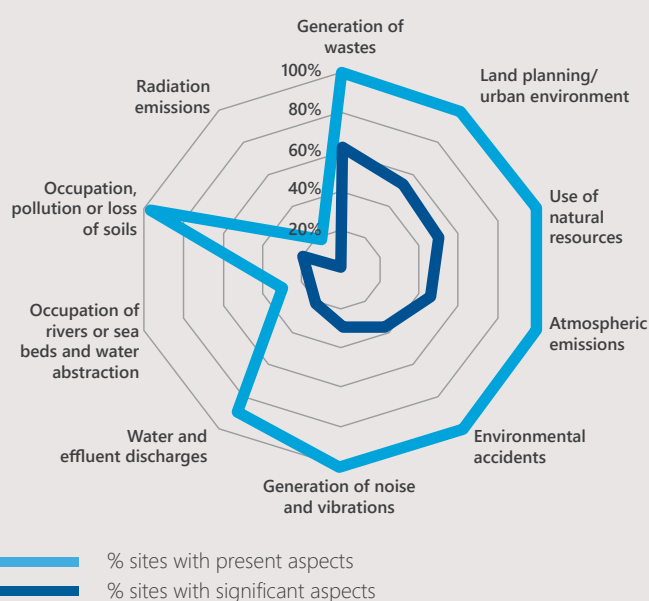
Generation of wastes

Land planning/ urban environment

Use of natural resources

Atmospheric emissions

Environmental accidents

Generation of noise and vibrations

Water and effluent discharges

Occupation of rivers or sea beds and water abstraction

Occupation, pollution or loss of soils

Radiation emissions

100%
80%
60%
40%
20%

% sites with present aspects
% sites with significant aspects